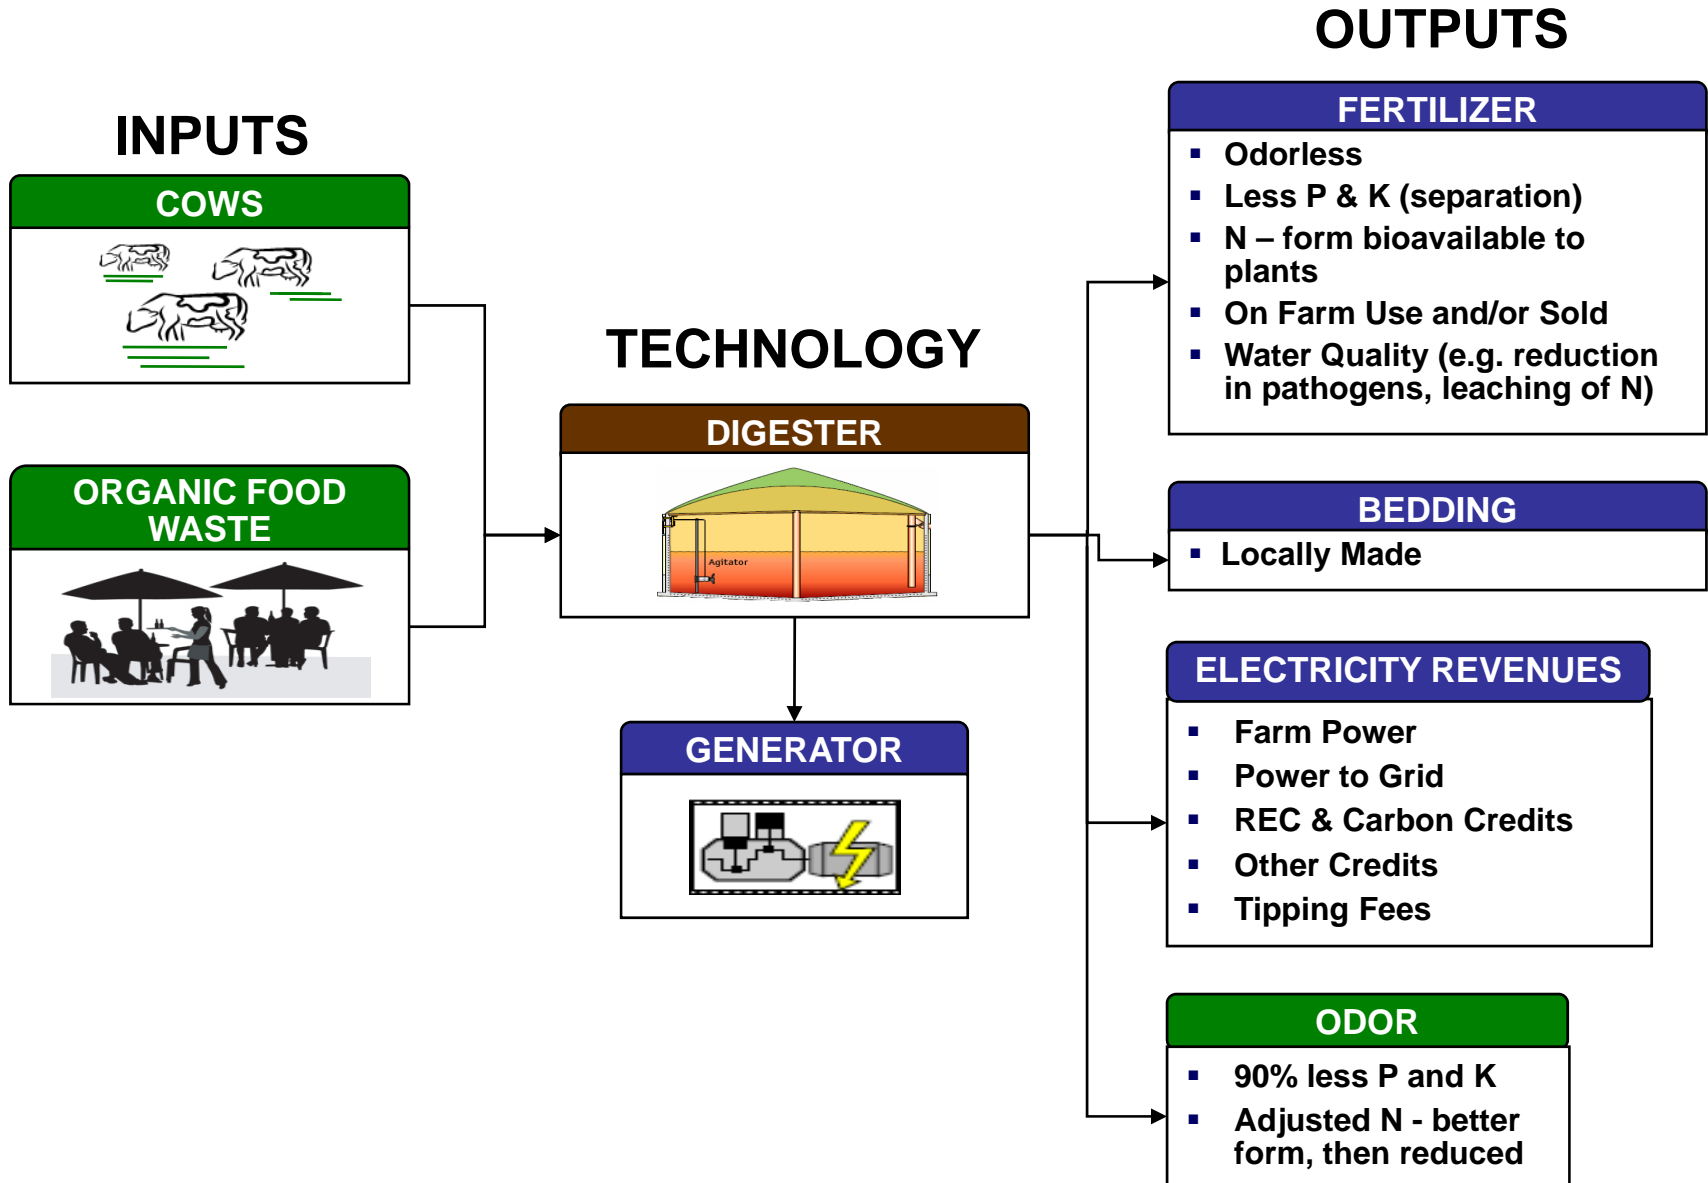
OUTPUTS

INPUTS

COWS

ORGANIC FOOD WASTE

TECHNOLOGY

DIGESTER

Agitator

GENERATOR

FERTILIZER

- Odorless
- Less P & K (separation)
- N – form bioavailable to plants
- On Farm Use and/or Sold
- Water Quality (e.g. reduction in pathogens, leaching of N)

BEDDING

- Locally Made

ELECTRICITY REVENUES

- Farm Power
- Power to Grid
- REC & Carbon Credits
- Other Credits
- Tipping Fees

ODOR

- 90% less P and K
- Adjusted N - better form, then reduced